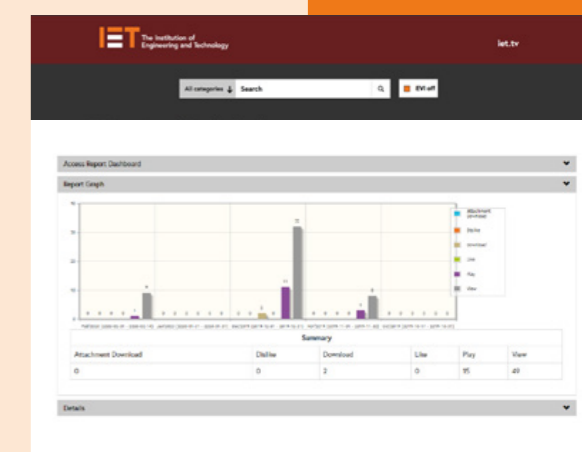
IET The Institution of Engineering and Technology

iet.tv

All categories

Search

EVI off

Access Report Dashboard

Report Graph

40

30

20

10

0

9

3

11

32

3

8

Attachment download

Dislike

Download

Like

Play

View

Summary

| Attachment Download | Dislike | Download | Like | Play | View |
|---|---|---|---|---|---|
| 0 | 0 | 2 | 0 | 35 | 49 |

Details